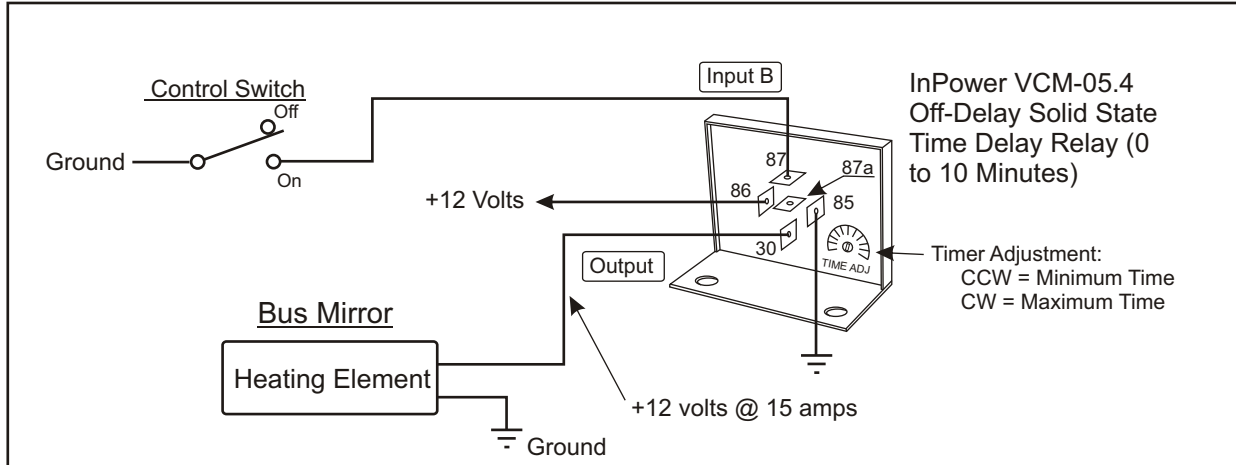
Control Switch

Off

Ground

On

Input B

InPower VCM-05.4 Off-Delay Solid State Time Delay Relay (0 to 10 Minutes)

87

87a

86

85

+12 Volts

30

TIME ADJ

Timer Adjustment:
CCW = Minimum Time
CW = Maximum Time

Output

Bus Mirror

Heating Element

+12 volts @ 15 amps

Ground